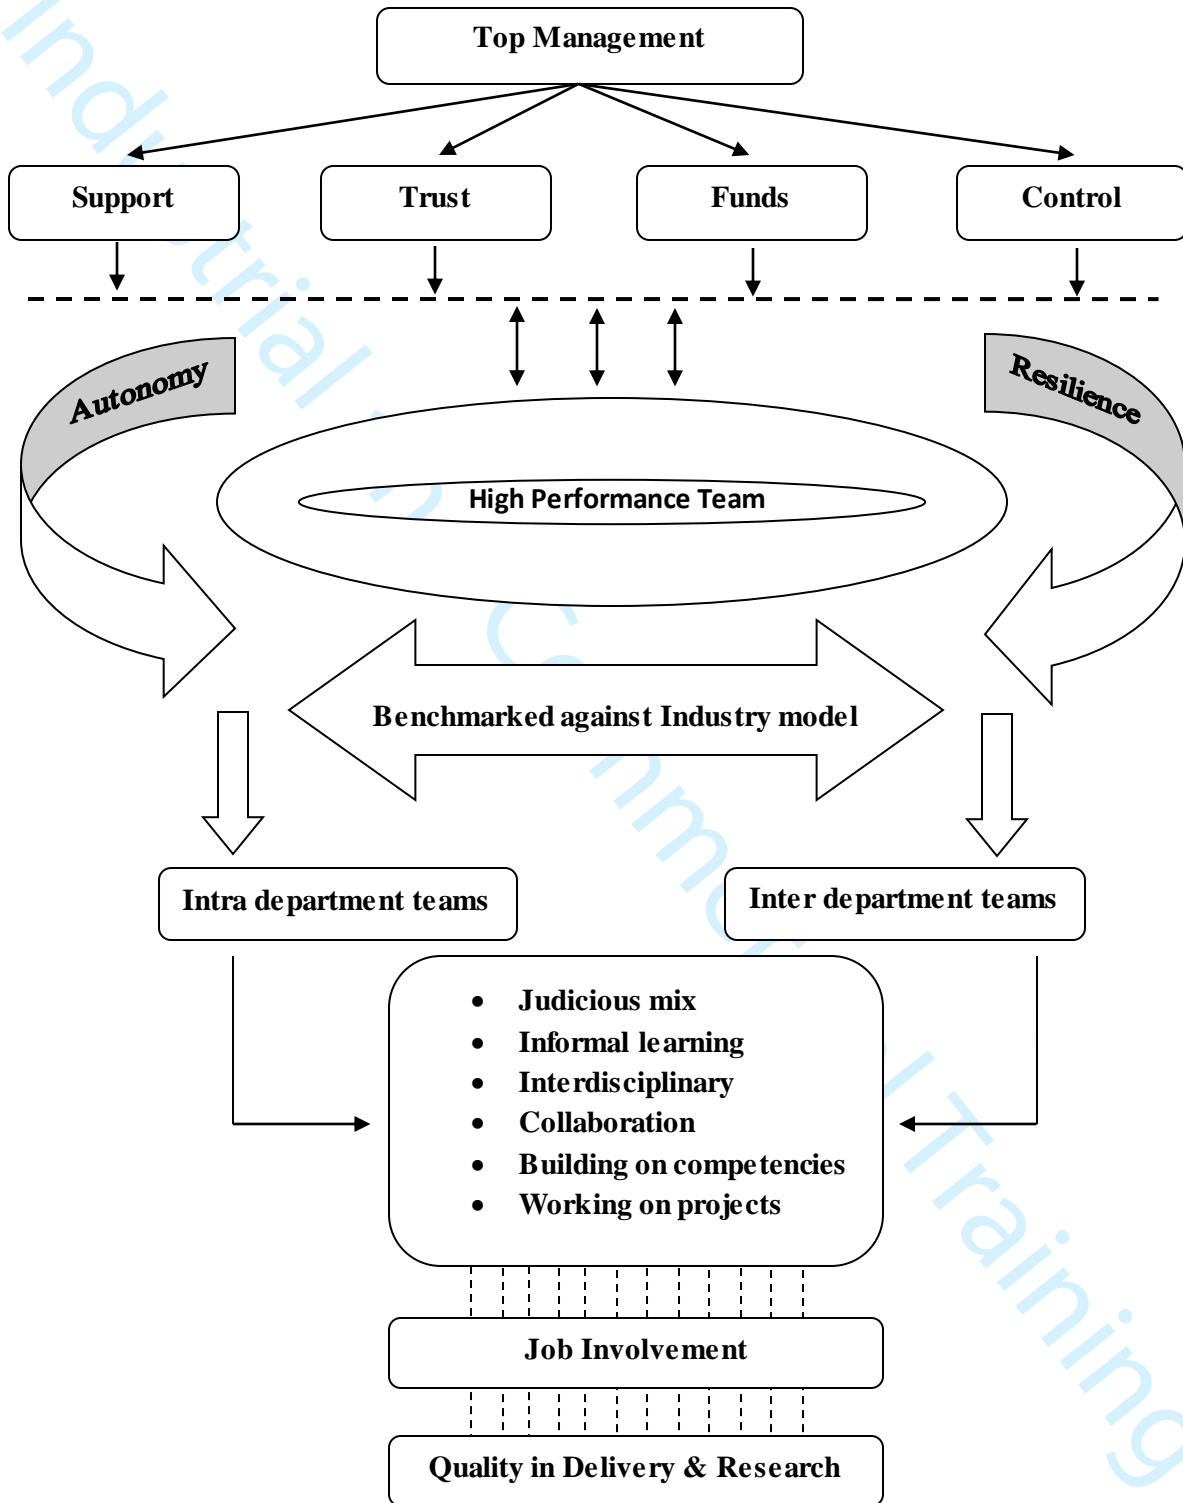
Top Management

Support

Trust

Funds

Control

Autonomy

Resilience

High Performance Team

Benchmarked against Industry model

Intra department teams

Inter department teams

- Judicious mix
- Informal learning
- Interdisciplinary
- Collaboration
- Building on competencies
- Working on projects

Job Involvement

Quality in Delivery & Research

Industrial and Commercial Training